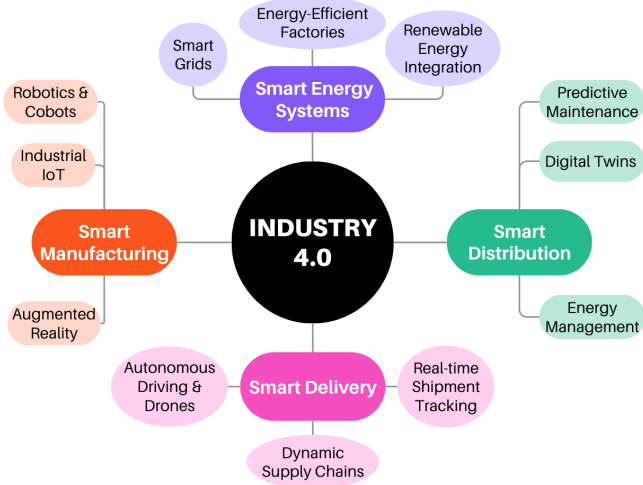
Energy-Efficient Factories

Smart Grids

Renewable Energy Integration

Smart Energy Systems

Robotics & Cobots

Industrial IoT

Smart Manufacturing

Augmented Reality

INDUSTRY 4.0

Predictive Maintenance

Digital Twins

Smart Distribution

Energy Management

Autonomous Driving & Drones

Smart Delivery

Real-time Shipment Tracking

Dynamic Supply Chains